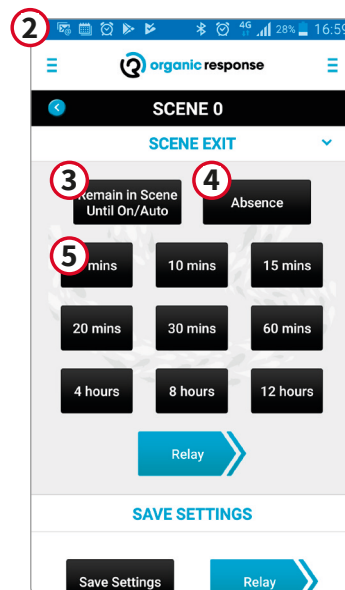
2

4G 28% 16:59

organic response

SCENE 0

SCENE EXIT

3

Remain in Scene Until On/Auto

4

Absence

5

mins

10 mins

15 mins

20 mins

30 mins

60 mins

4 hours

8 hours

12 hours

Relay

SAVE SETTINGS

Save Settings

Relay